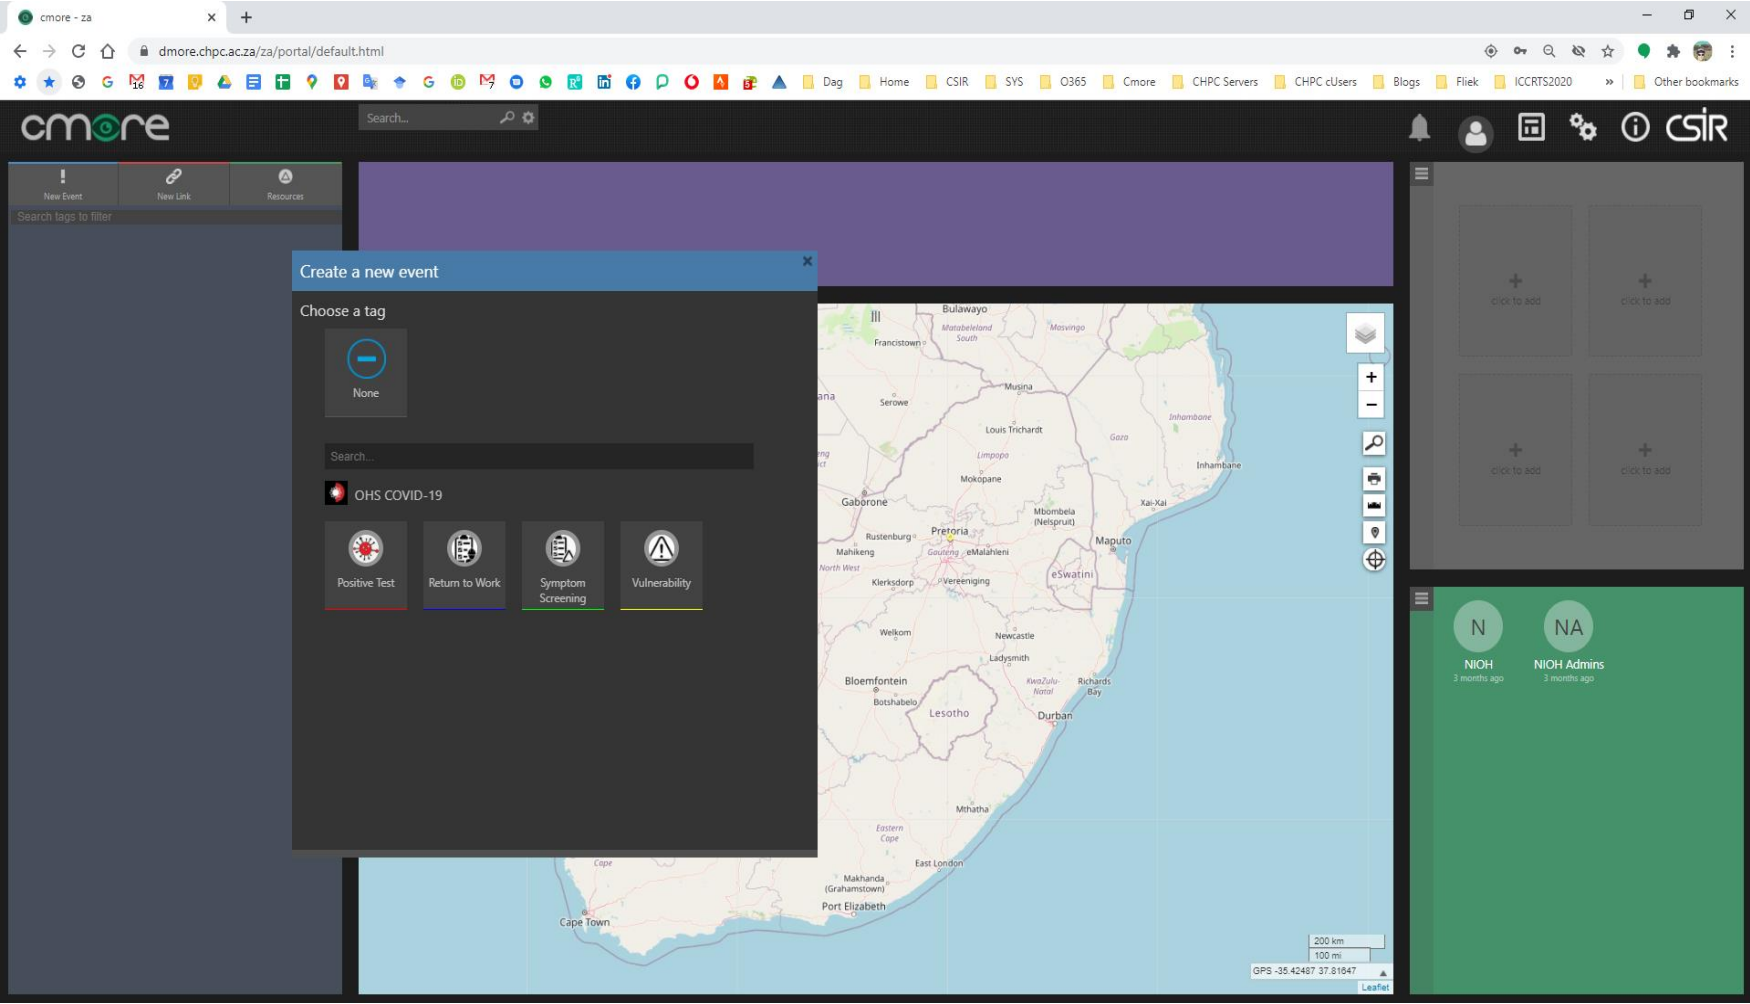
cmore - za
dmore.chpc.ac.za/za/portal/default.html
Dag Home CSIR SYS O365 Cmore CHPC Servers CHPC cUsers Blogs Fliek ICCRTS2020 » Other bookmarks

cmore
Search...
CSIR

New Event New Link Resources
Search tags to filter

Create a new event
Choose a tag
None
Search...
OHS COVID-19
Positive Test
Return to Work
Symptom Screening
Vulnerability

Bulawayo
Matabeleland South
Masvingo
Francistown
Serowe
Musina
Louis Trichardt
Limpopo
Inhambane
Gaza
Inhambane
Mokopane
Gaborone
Xai-Xai
Mbombela (Nelspruit)
Rustenburg
Pretoria
Maputo
Mahikeng
Gauteng
eMalahleni
North West
Klerksdorp
Vereeniging
eSwatini
Welkom
Newcastle
Ladysmith
Bloemfontein
KwaZulu-Natal
Richards Bay
Botshabelo
Lesotho
Durban
Mthatha
Eastern Cape
East London
Cape
Makhanda (Grahamstown)
Port Elizabeth
Cape Town
200 km
100 mi
GPS -35.42487 37.81647
Leaflet

click to add
click to add
click to add
click to add

N
NIOH
3 months ago
NA
NIOH Admins
3 months ago